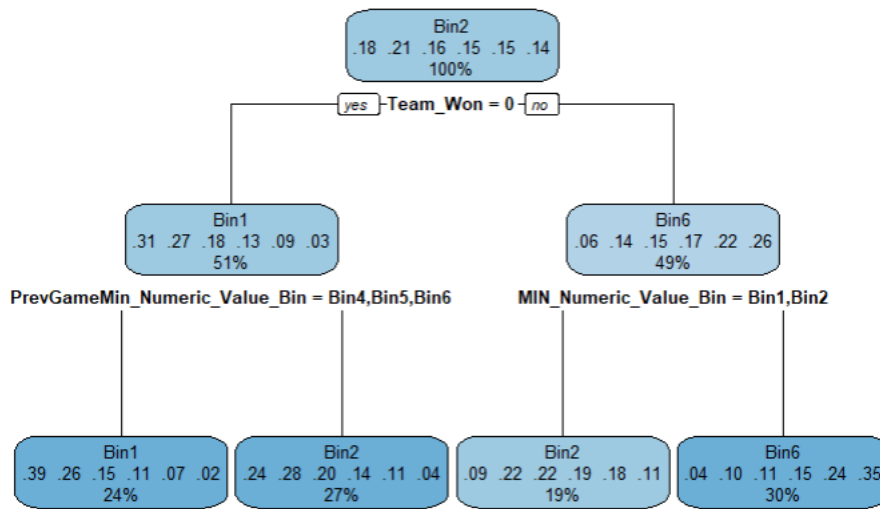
Bin2
.18 .21 .16 .15 .15 .14
100%

yes Team_Won = 0 no

Bin1
.31 .27 .18 .13 .09 .03
51%

Bin6
.06 .14 .15 .17 .22 .26
49%

PrevGameMin_Numeric_Value_Bin = Bin4,Bin5,Bin6

MIN_Numeric_Value_Bin = Bin1,Bin2

Bin1
.39 .26 .15 .11 .07 .02
24%

Bin2
.24 .28 .20 .14 .11 .04
27%

Bin2
.09 .22 .22 .19 .18 .11
19%

Bin6
.04 .10 .11 .15 .24 .35
30%